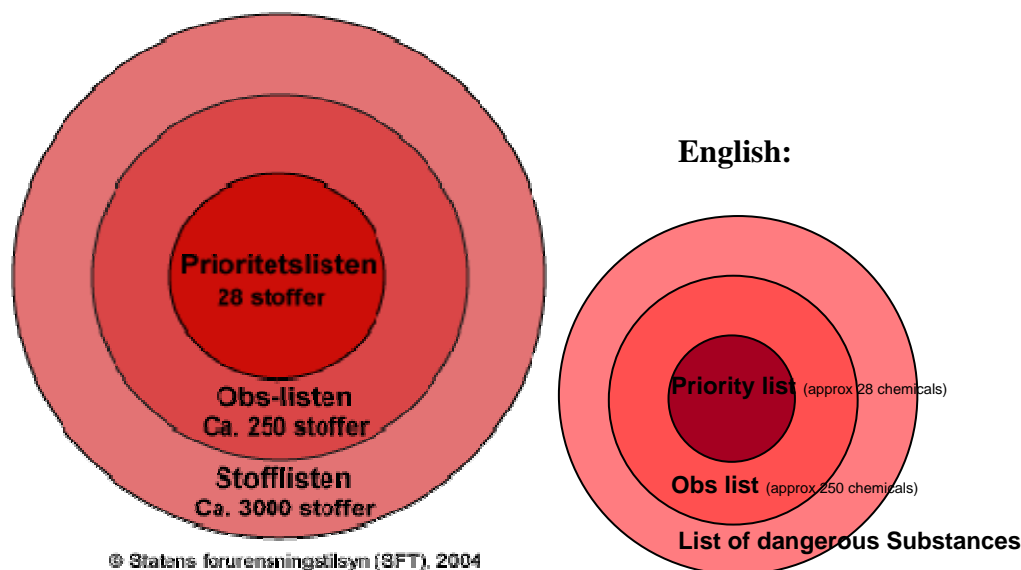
Prioritetslisten
28 stoffer

Obs-listen
Ca. 250 stoffer

Stofflisten
Ca. 3000 stoffer

© Statens forurensningstilsyn (SFT), 2004

English:

Priority list (approx 28 chemicals)

Obs list (approx 250 chemicals)

List of dangerous Substances